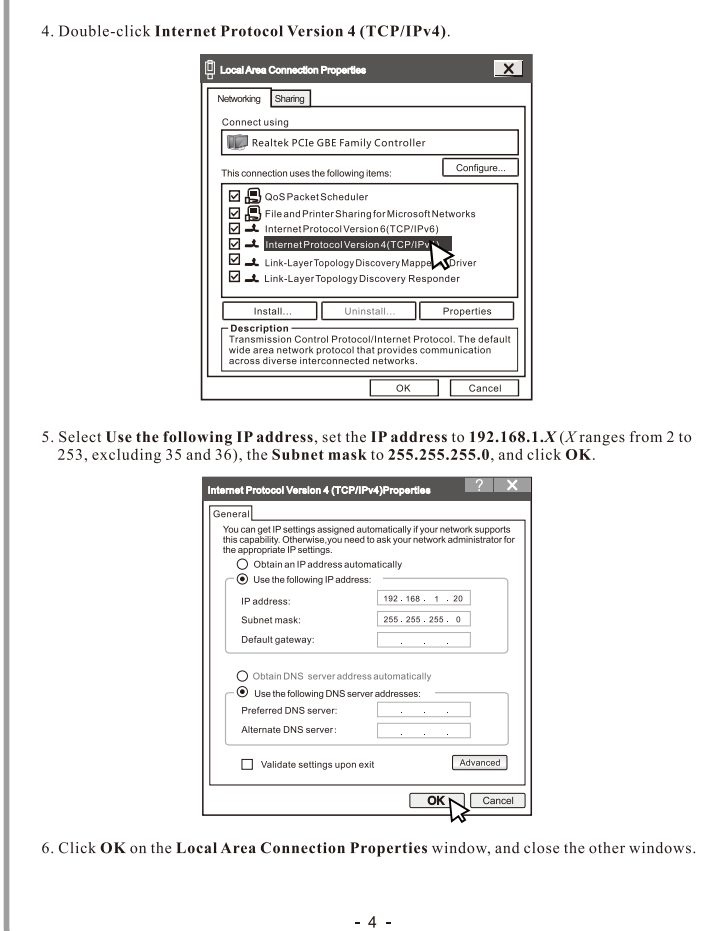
4. Double-click **Internet Protocol Version 4 (TCP/IPv4)**.

Local Area Connection Properties

Networking Sharing

Connect using

Realtek PCIe GBE Family Controller

This connection uses the following items:

Configure...

QoS Packet Scheduler

File and Printer Sharing for Microsoft Networks

Internet Protocol Version 6(TCP/IPv6)

Internet Protocol Version 4(TCP/IPv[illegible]

Link-Layer Topology Discovery Mappe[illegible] Driver

Link-Layer Topology Discovery Responder

Install... Uninstall... Properties

Description

Transmission Control Protocol/Internet Protocol. The default wide area network protocol that provides communication across diverse interconnected networks.

OK Cancel

5. Select **Use the following IP address**, set the **IP address** to **192.168.1.*X*** (*X* ranges from 2 to 253, excluding 35 and 36), the **Subnet mask** to **255.255.255.0**, and click **OK**.

Internet Protocol Version 4 (TCP/IPv4)Properties ? X

General

You can get IP settings assigned automatically if your network supports this capability. Otherwise,you need to ask your network administrator for the appropriate IP settings.

Obtain an IP address automatically

Use the following IP address:

IP address: 192 . 168 . 1 . 20

Subnet mask: 255 . 255 . 255 . 0

Default gateway: . . .

Obtain DNS server address automatically

Use the following DNS server addresses:

Preferred DNS server: . . .

Alternate DNS server: . . .

Validate settings upon exit

Advanced

OK Cancel

6. Click **OK** on the **Local Area Connection Properties** window, and close the other windows.

- 4 -